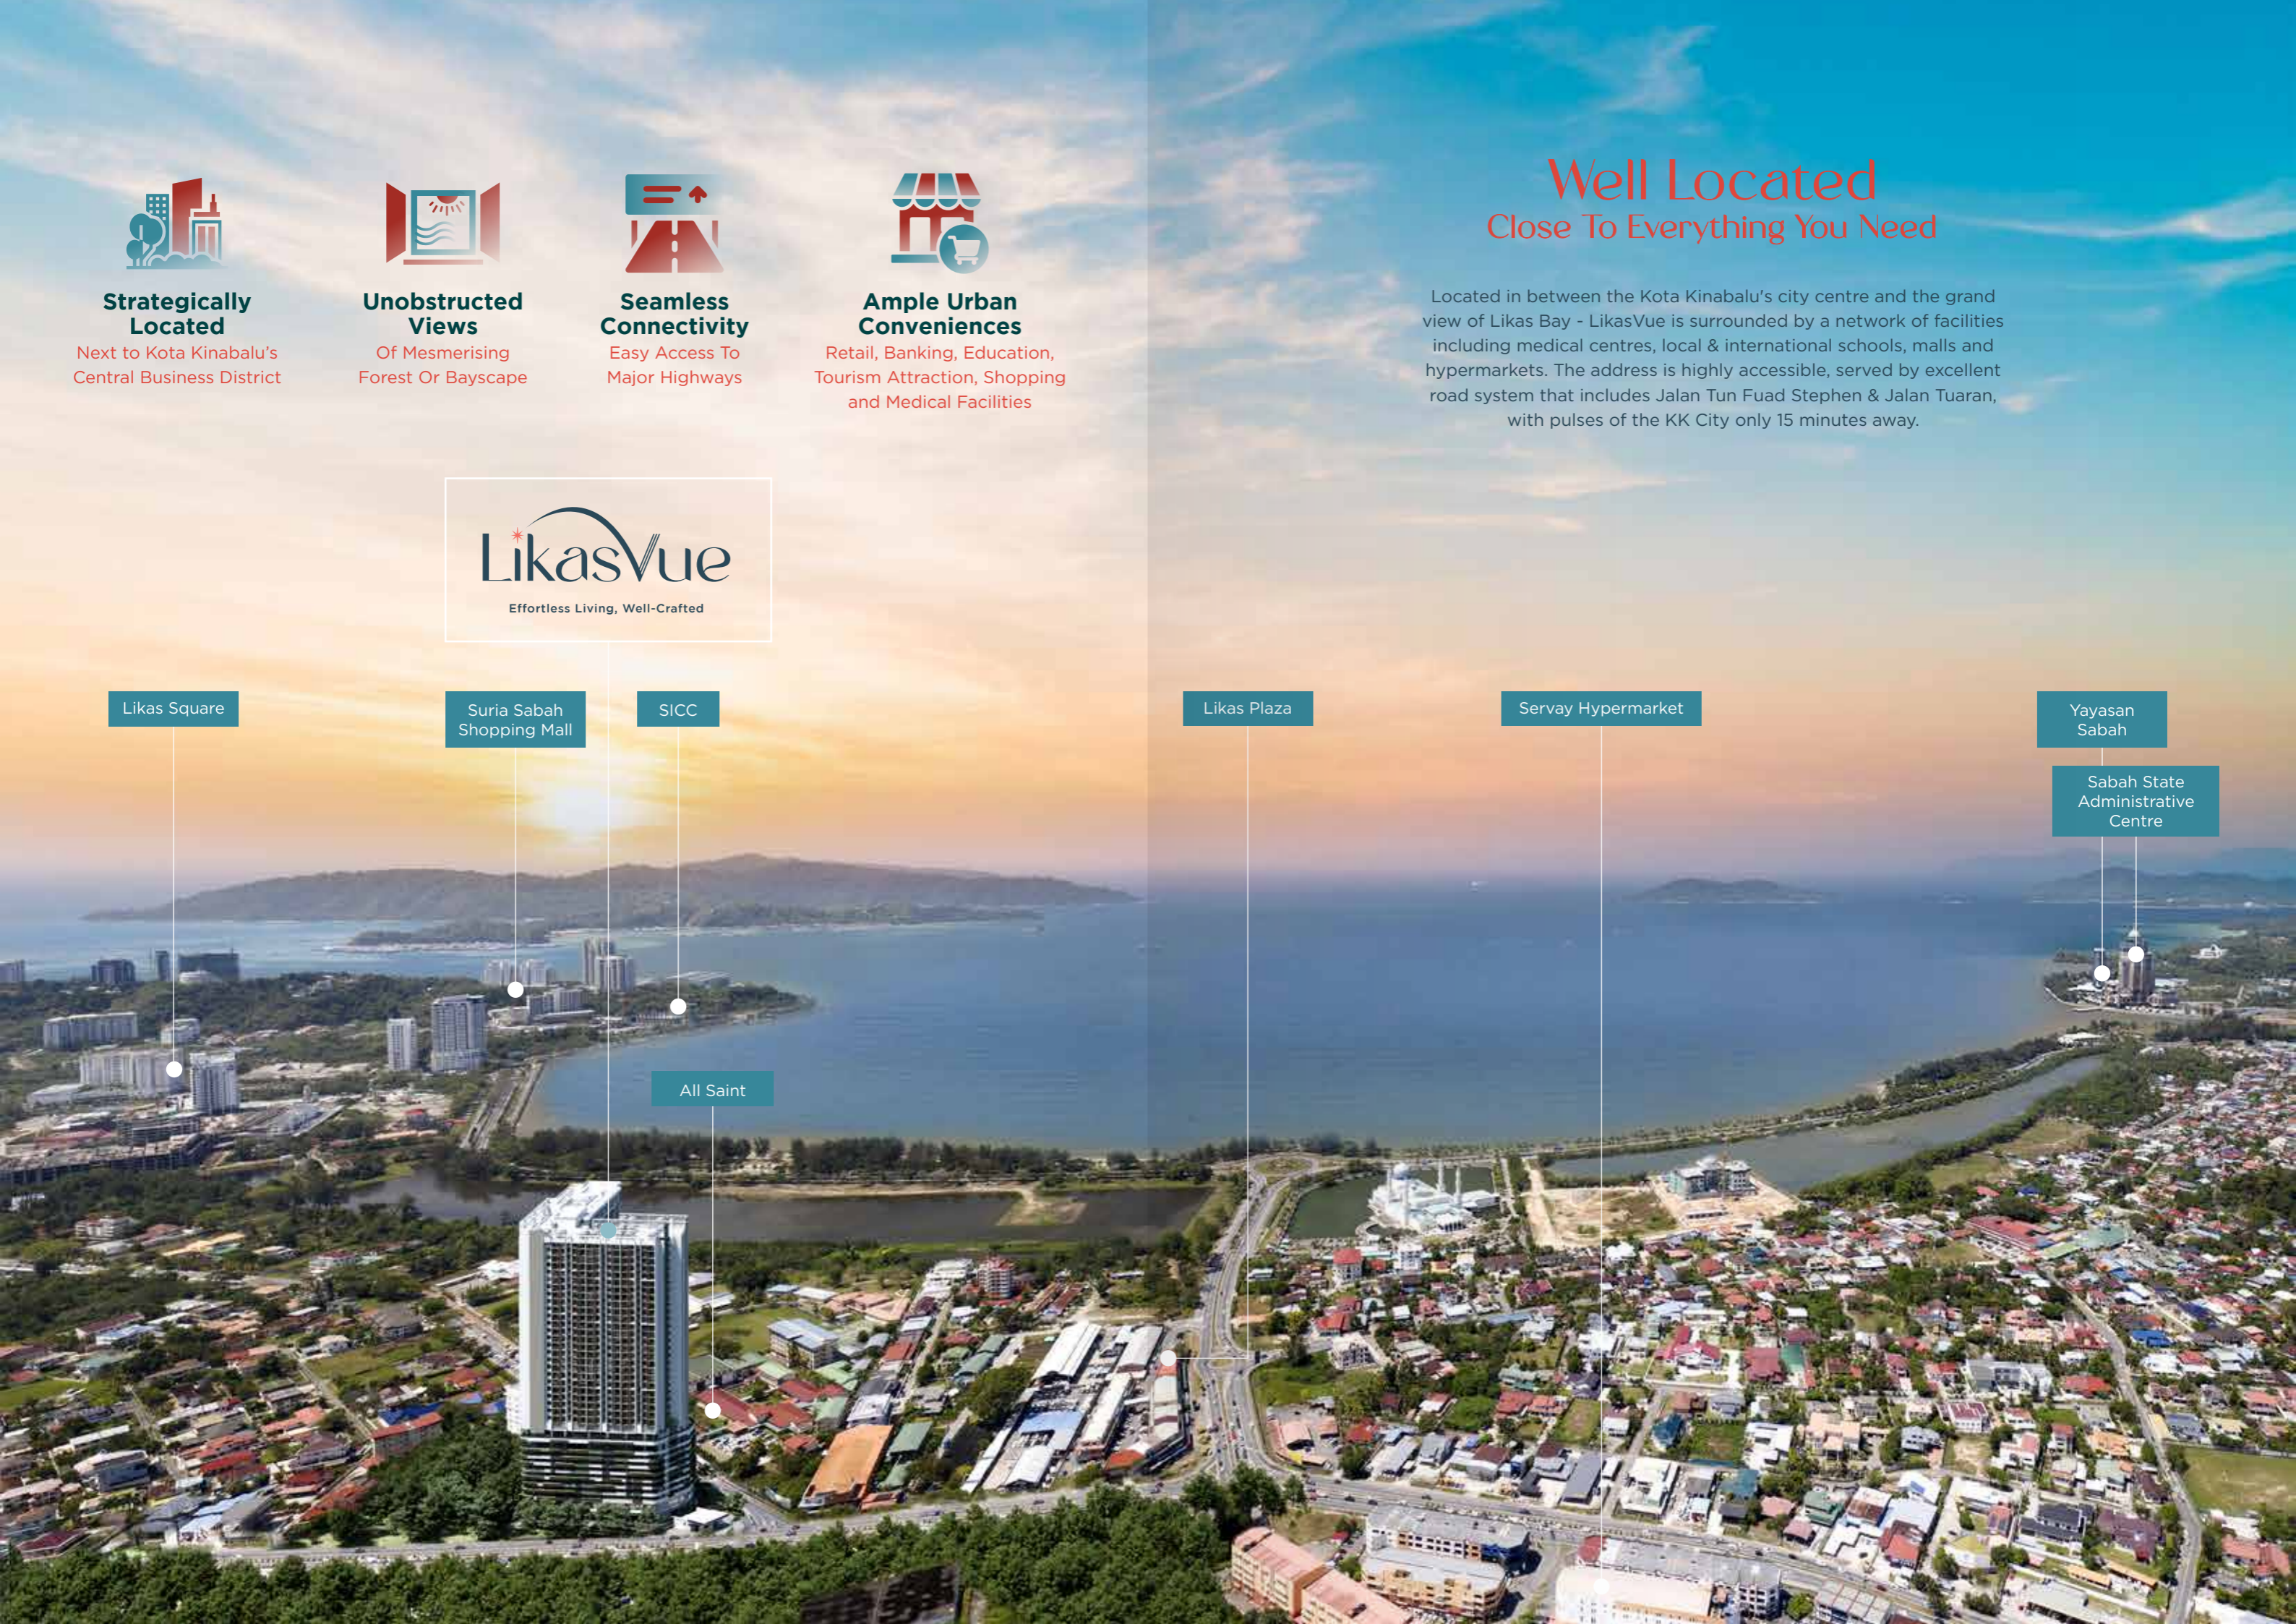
Strategically Located
Next to Kota Kinabalu's Central Business District

Unobstructed Views
Of Mesmerising Forest Or Bayscape

Seamless Connectivity
Easy Access To Major Highways

Ample Urban Conveniences
Retail, Banking, Education, Tourism Attraction, Shopping and Medical Facilities

Well Located
Close To Everything You Need

Located in between the Kota Kinabalu's city centre and the grand view of Likas Bay - LikasVue is surrounded by a network of facilities including medical centres, local & international schools, malls and hypermarkets. The address is highly accessible, served by excellent road system that includes Jalan Tun Fuad Stephen & Jalan Tuaran, with pulses of the KK City only 15 minutes away.

LikasVue
Effortless Living, Well-Crafted

Likas Square

Suria Sabah Shopping Mall

SICC

All Saint

Likas Plaza

Servay Hypermarket

Yayasan Sabah

Sabah State Administrative Centre